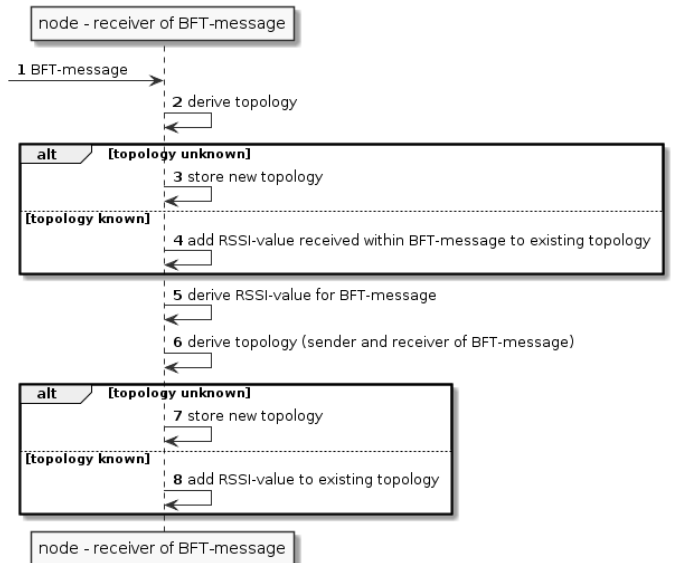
node - receiver of BFT-message

1 BFT-message

2 derive topology

alt [topology unknown]

3 store new topology

[topology known]

4 add RSSI-value received within BFT-message to existing topology

5 derive RSSI-value for BFT-message

6 derive topology (sender and receiver of BFT-message)

alt [topology unknown]

7 store new topology

[topology known]

8 add RSSI-value to existing topology

node - receiver of BFT-message